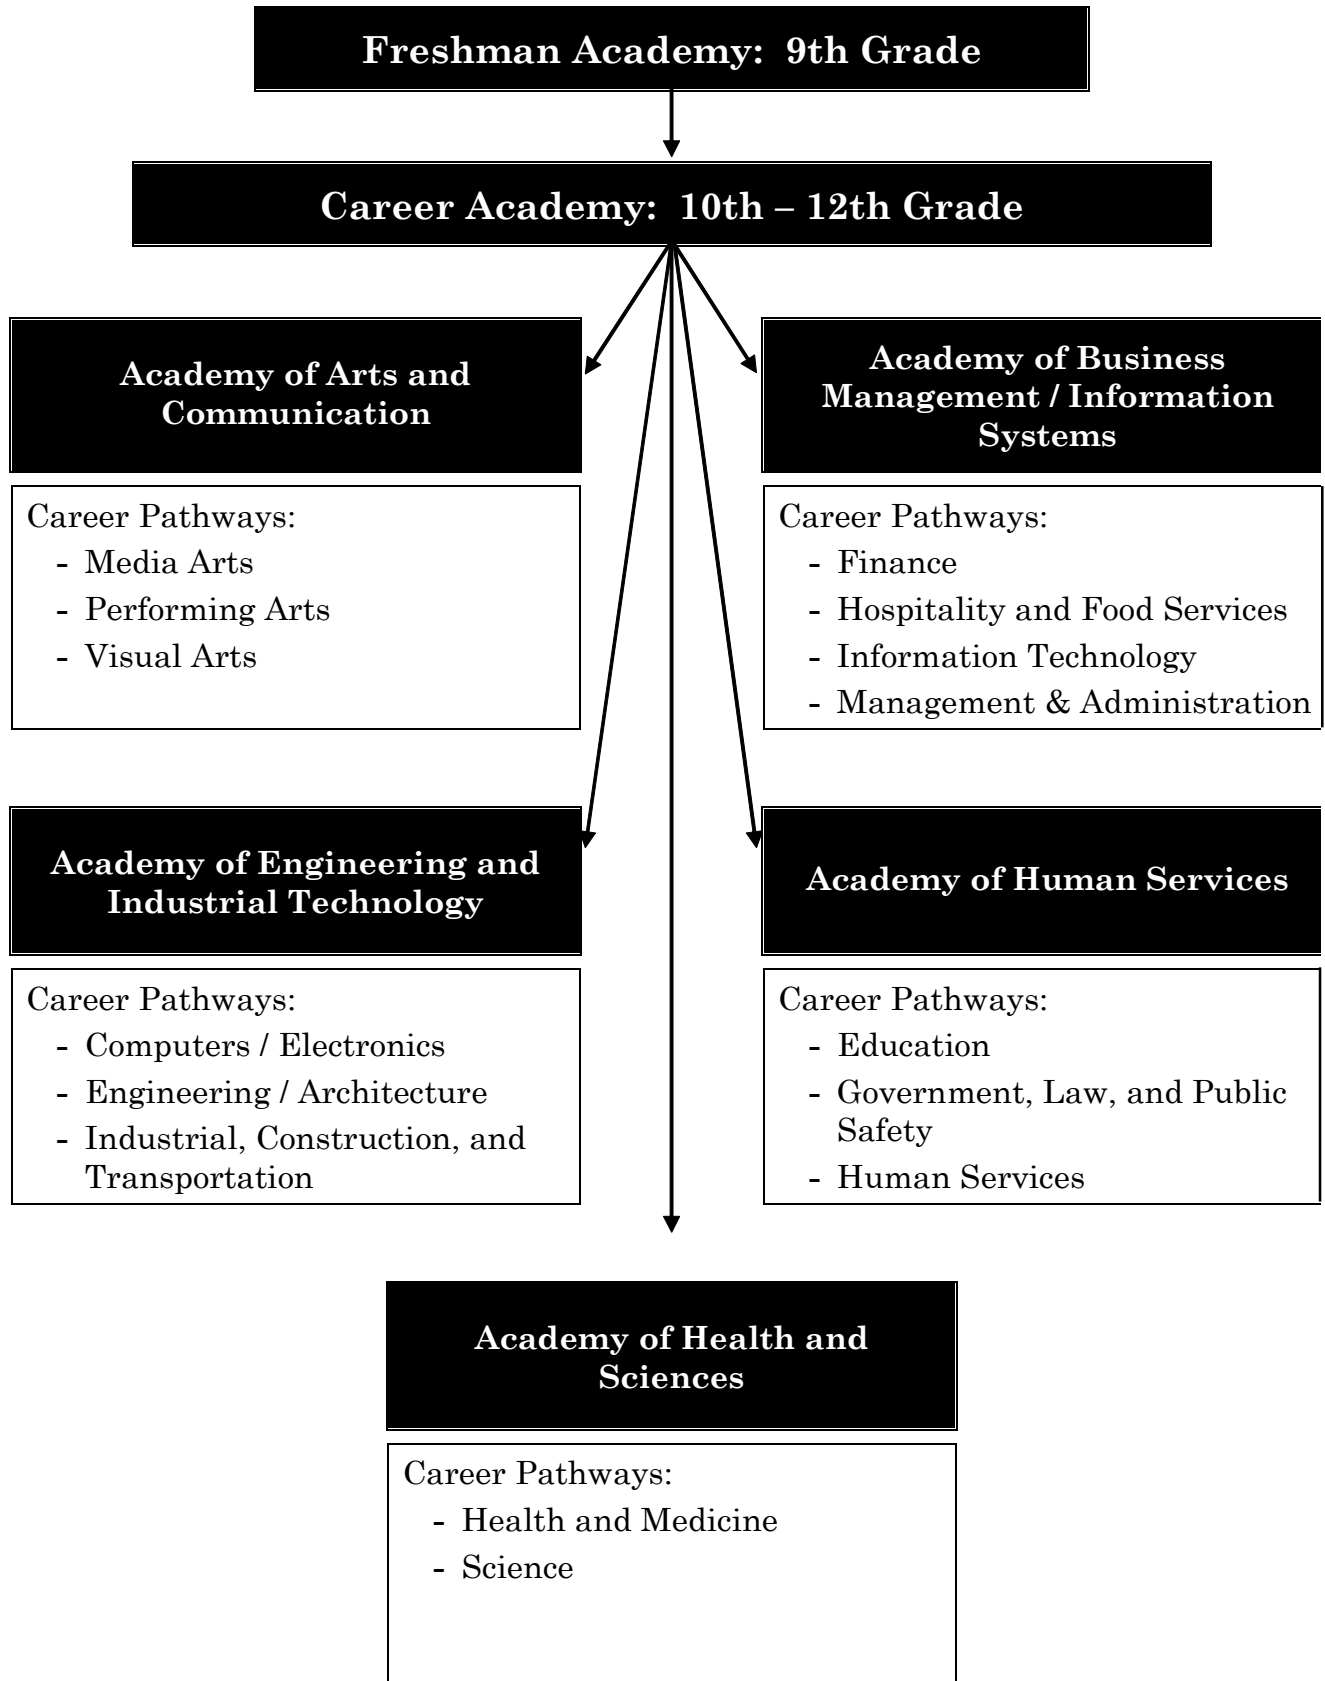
Freshman Academy: 9th Grade

Career Academy: 10th – 12th Grade

Academy of Arts and Communication

Career Pathways:
- Media Arts
- Performing Arts
- Visual Arts

Academy of Business Management / Information Systems

Career Pathways:
- Finance
- Hospitality and Food Services
- Information Technology
- Management & Administration

Academy of Engineering and Industrial Technology

Career Pathways:
- Computers / Electronics
- Engineering / Architecture
- Industrial, Construction, and Transportation

Academy of Human Services

Career Pathways:
- Education
- Government, Law, and Public Safety
- Human Services

Academy of Health and Sciences

Career Pathways:
- Health and Medicine
- Science